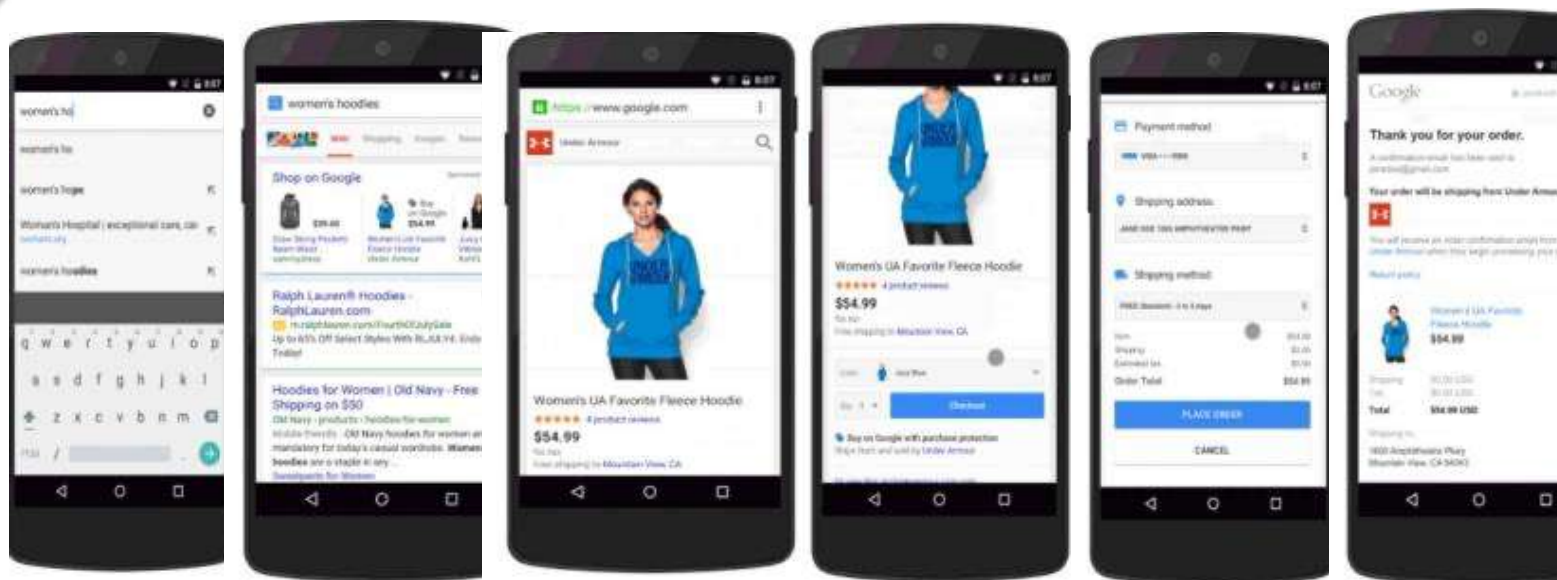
women's ho

women's ho

women's hope

Women's Hospital | exceptional care, co

women's hoodies

q w e r t y u i o p

a s d f g h j k l

z x c v b n m

women's hoodies

Shop on Google

$39.40

$54.99

Ralph Lauren® Hoodies - RalphLauren.com

Up to 65% Off Select Styles With RL.Ad.Ya. Ends Today!

Hoodies for Women | Old Navy - Free Shipping on $50

Old Navy - products - hoodies-for-women

hoodies are a staple in any ...

https://www.google.com

Under Armour

Women's UA Favorite Fleece Hoodie

4 product reviews

$54.99

Free shipping to Mountain View, CA

Women's UA Favorite Fleece Hoodie

4 product reviews

$54.99

Free shipping to Mountain View, CA

Checkout

Buy on Google with purchase protection

Ships from and sold by Under Armour

Payment method

Shipping address

Shipping method

Order Total

$54.99

PLACE ORDER

CANCEL

Google

Thank you for your order.

Your order will be shipping from Under Armour

$54.99

Total

$54.99 USD

1600 Amphitheatre Pkwy
Mountain View, CA 94043